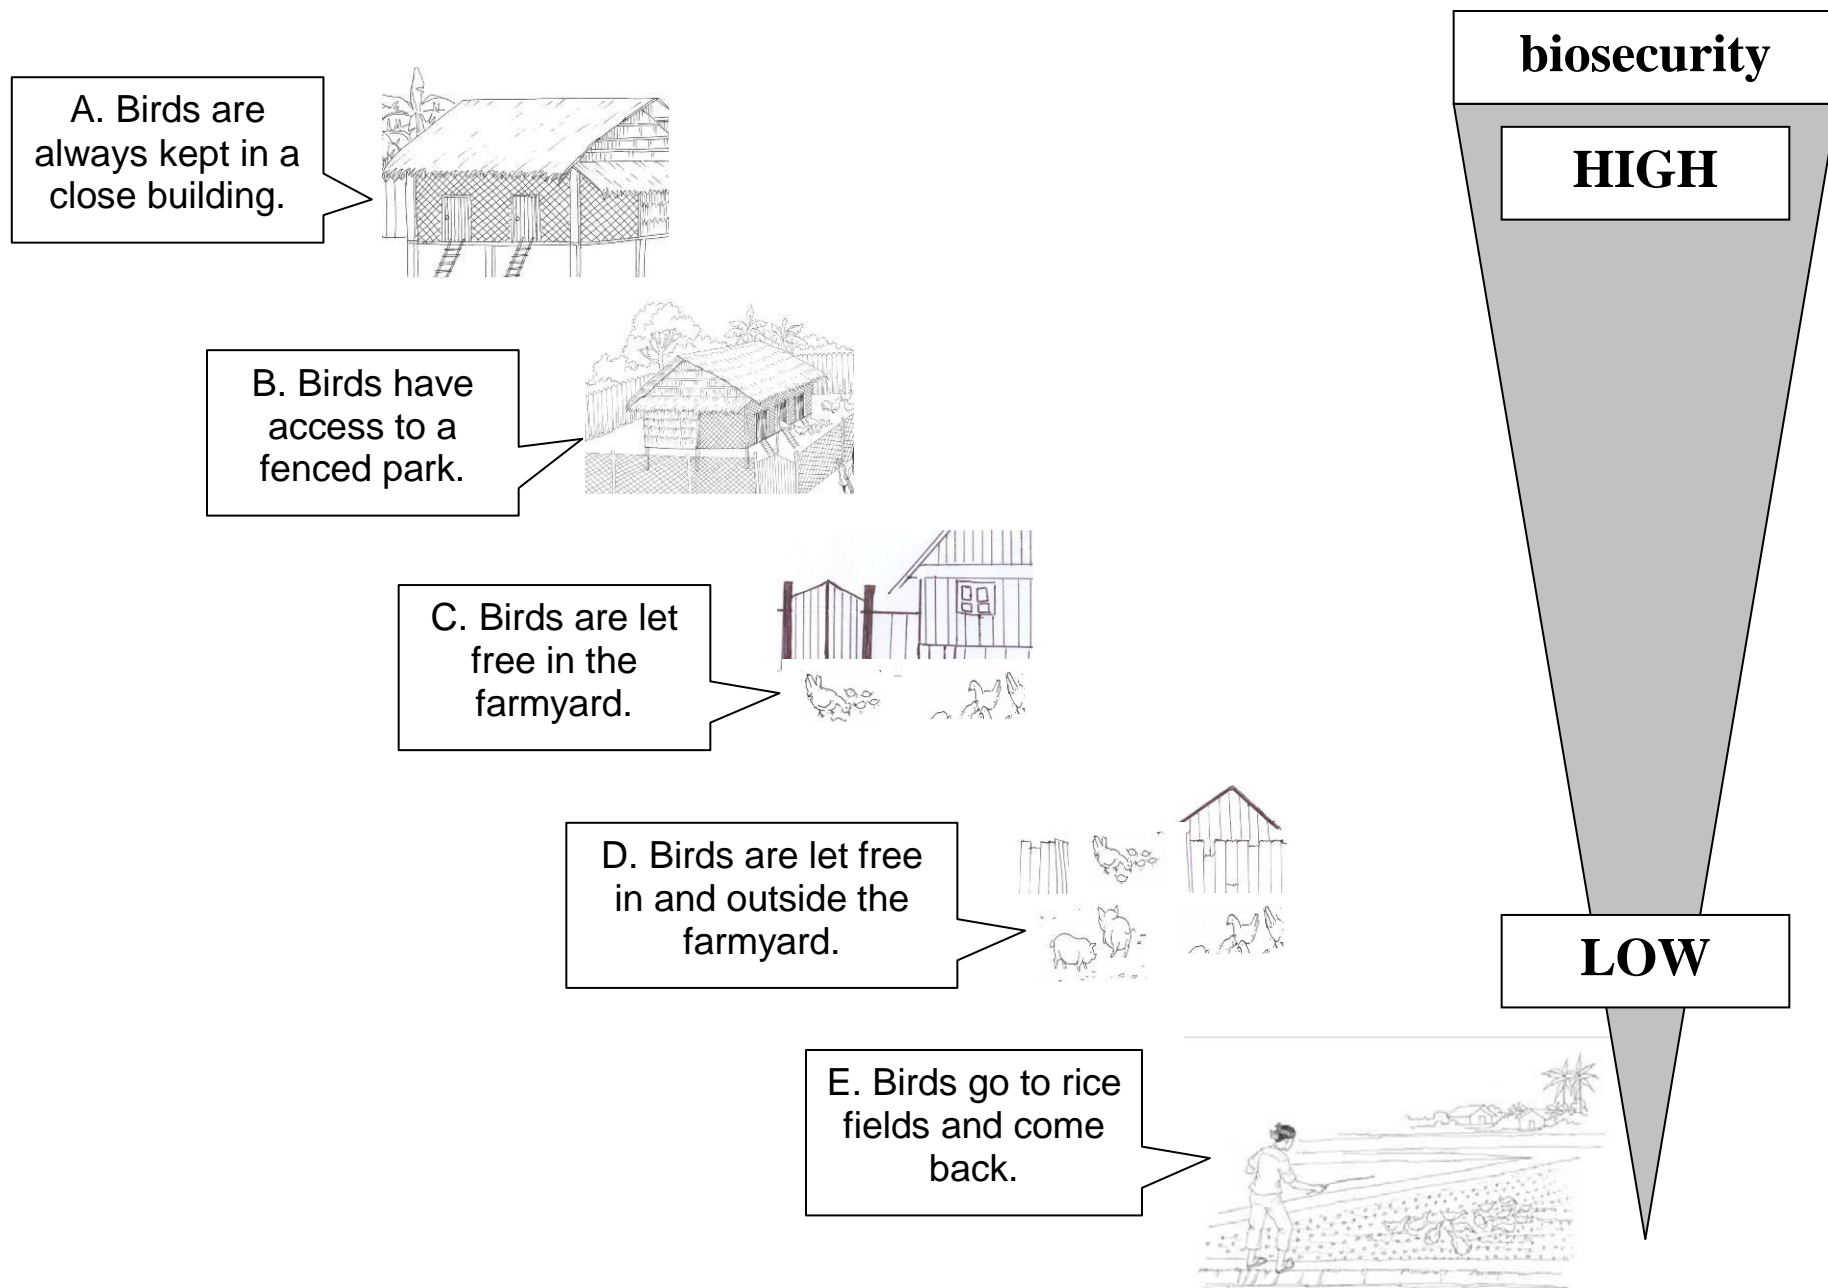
A. Birds are always kept in a close building.

B. Birds have access to a fenced park.

C. Birds are let free in the farmyard.

D. Birds are let free in and outside the farmyard.

E. Birds go to rice fields and come back.

biosecurity

HIGH

LOW